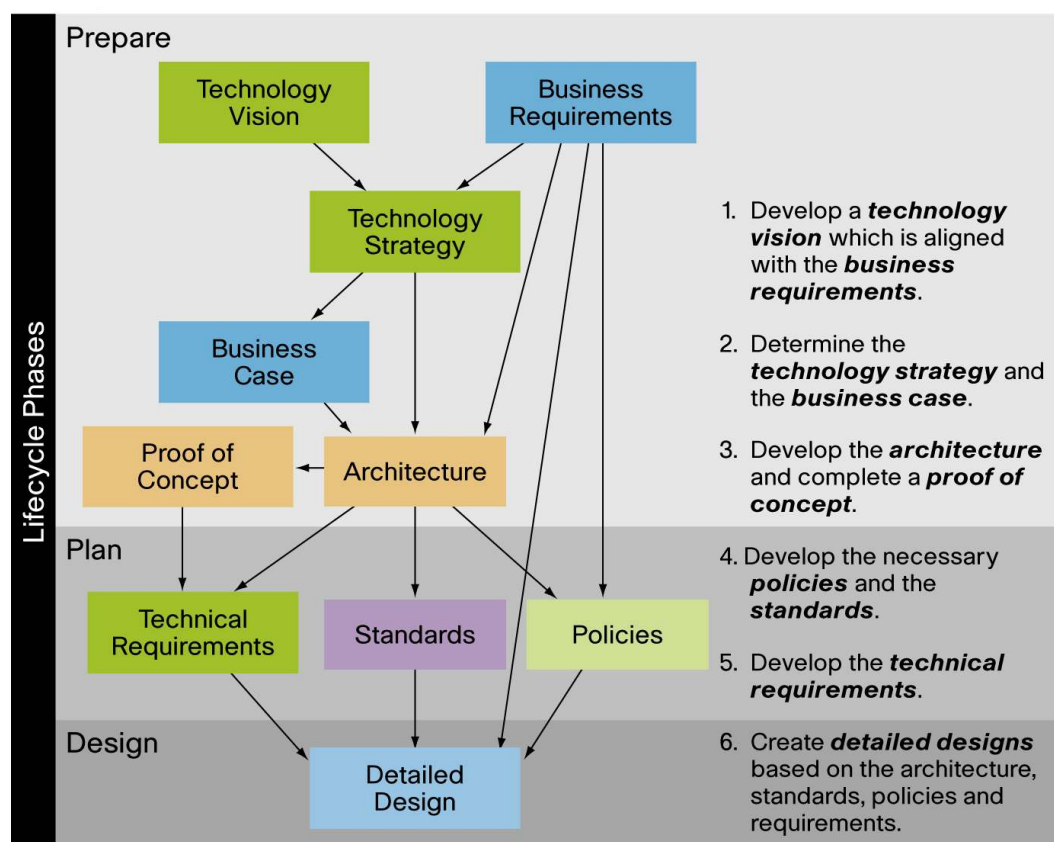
Lifecycle Phases

Prepare

Technology Vision

Business Requirements

Technology Strategy

Business Case

Proof of Concept

Architecture

Plan

Technical Requirements

Standards

Policies

Design

Detailed Design

1. Develop a ***technology vision*** which is aligned with the ***business requirements***.

2. Determine the ***technology strategy*** and the ***business case***.

3. Develop the ***architecture*** and complete a ***proof of concept***.

4. Develop the necessary ***policies*** and the ***standards***.

5. Develop the ***technical requirements***.

6. Create ***detailed designs*** based on the architecture, standards, policies and requirements.